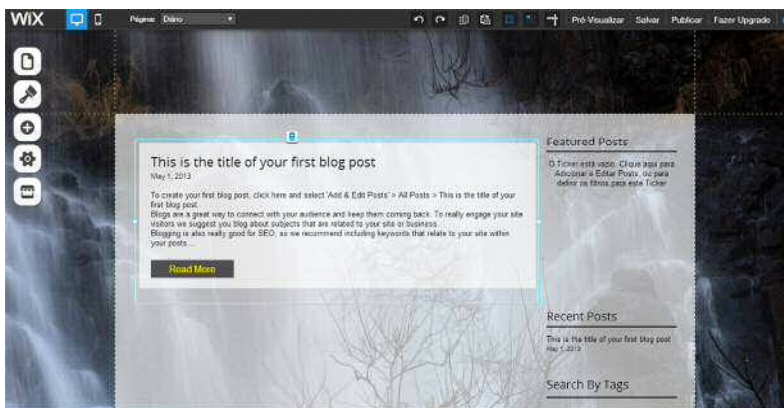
WiX

Página: Diário

Pré-Visualizar Salvar Publicar Fazer Upgrade

This is the title of your first blog post

May 1, 2013

To create your first blog post, click here and select 'Add & Edit Posts' > All Posts > This is the title of your first blog post.
Blogs are a great way to connect with your audience and keep them coming back. To really engage your site visitors we suggest you blog about subjects that are related to your site or business.
Blogging is also really good for SEO, so we recommend including keywords that relate to your site within your posts ...

Read More

Featured Posts

O Ticker está vazio. Clique aqui para Adicionar e Editar Posts, ou para definir os filtros para este Ticker

Recent Posts

This is the title of your first blog post
May 1, 2013

Search By Tags